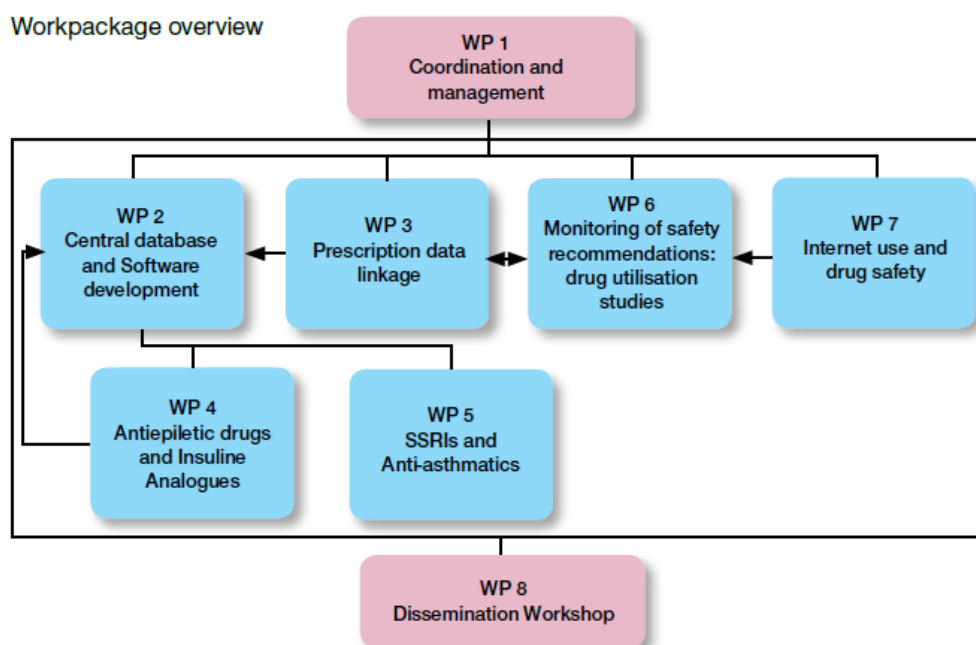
Workpackage overview

WP 1
Coordination and management

WP 2
Central database and Software development

WP 3
Prescription data linkage

WP 6
Monitoring of safety recommendations: drug utilisation studies

WP 7
Internet use and drug safety

WP 4
Antiepiletic drugs and Insuline Analogues

WP 5
SSRIs and Anti-asthmatics

WP 8
Dissemination Workshop